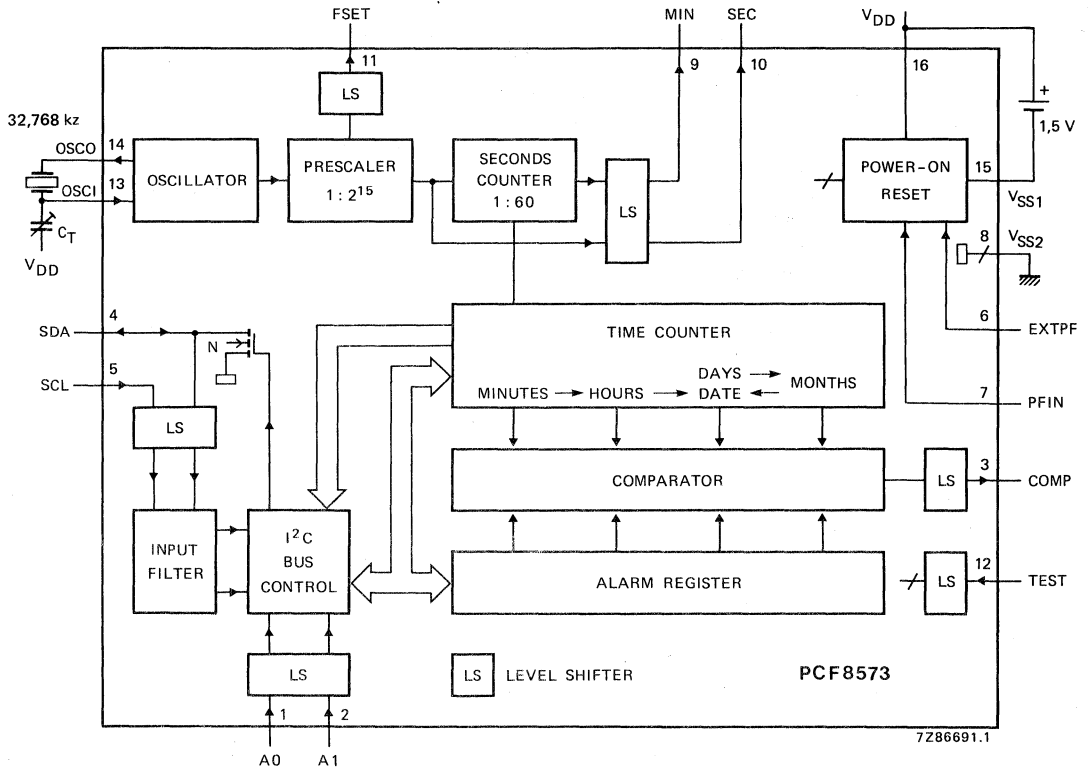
FSET
11
LS
MIN
9
SEC
10
$V_{DD}$
16
+
1,5 V
32,768 kz
OSCO
14
OSCI
13
$C_T$
$V_{DD}$
OSCILLATOR
PRESCALER
$1 : 2^{15}$
SECONDS
COUNTER
1 : 60
LS
POWER-ON
RESET
15
$V_{SS1}$
8
$V_{SS2}$
6
EXTPF
7
PFIN
SDA
4
N
SCL
5
LS
TIME COUNTER
MINUTES → HOURS → DAYS → DATE ← MONTHS
COMPARATOR
LS
3
COMP
INPUT
FILTER
$I^2C$
BUS
CONTROL
ALARM REGISTER
LS
12
TEST
LS
LS LEVEL SHIFTER
PCF8573
1
A0
2
A1
7Z86691.1